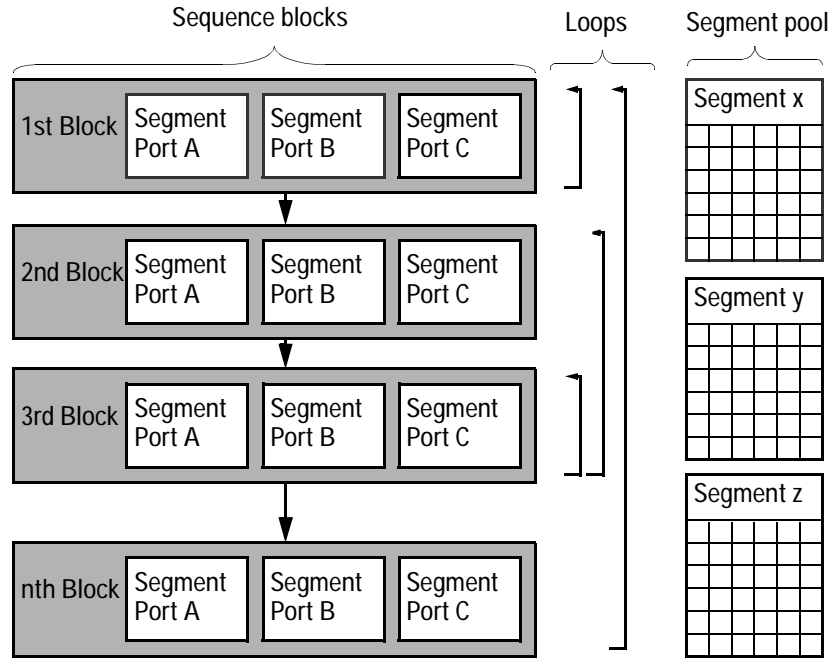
Sequence blocks

Loops

Segment pool

1st Block
Segment Port A
Segment Port B
Segment Port C

2nd Block
Segment Port A
Segment Port B
Segment Port C

3rd Block
Segment Port A
Segment Port B
Segment Port C

nth Block
Segment Port A
Segment Port B
Segment Port C

Segment x

Segment y

Segment z